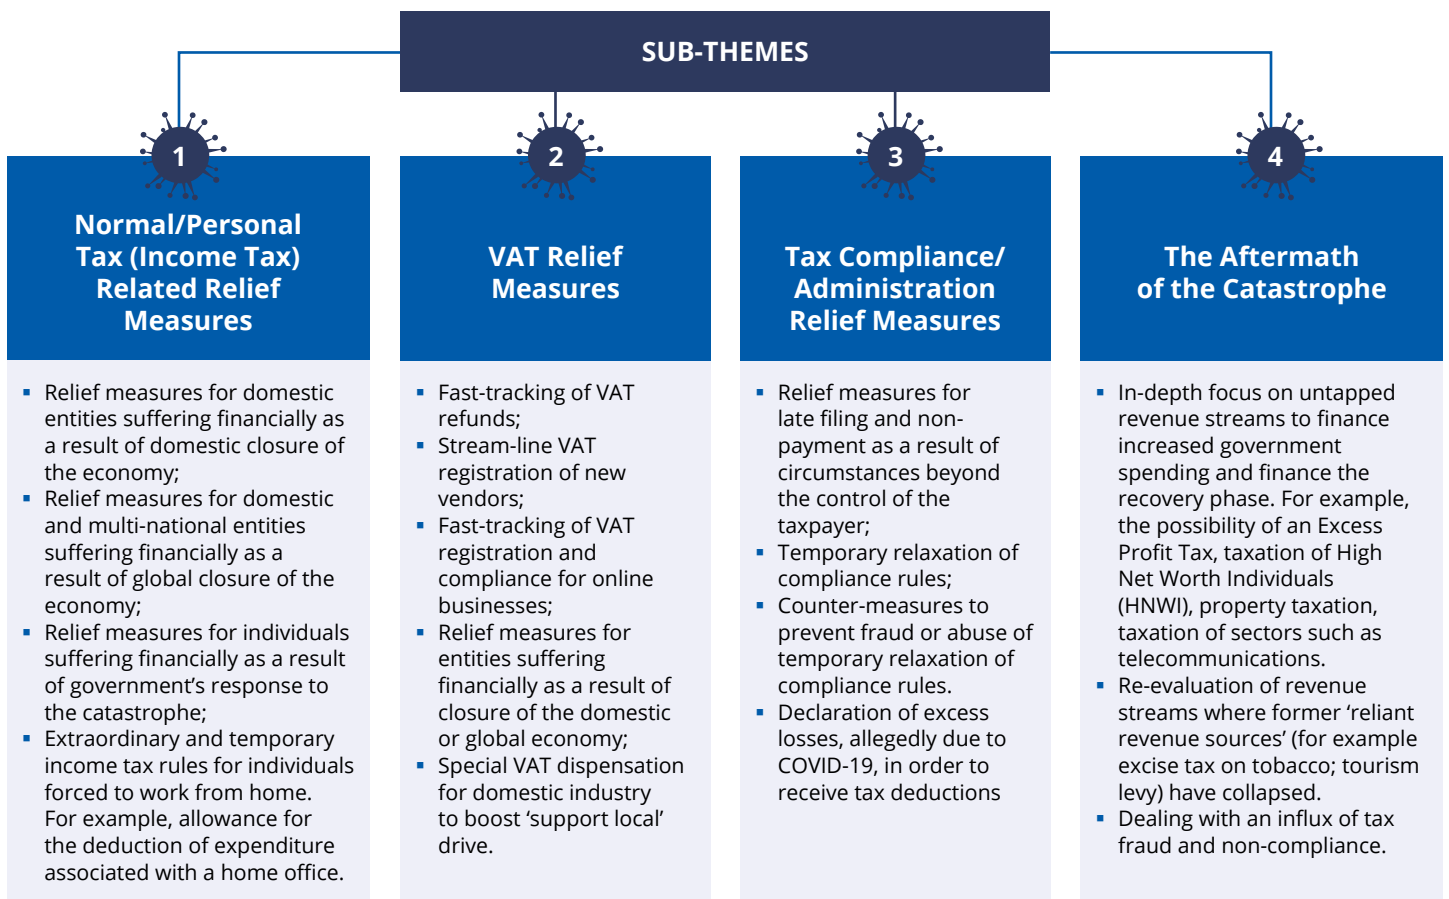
SUB-THEMES

1

Normal/Personal Tax (Income Tax) Related Relief Measures

- Relief measures for domestic entities suffering financially as a result of domestic closure of the economy;
- Relief measures for domestic and multi-national entities suffering financially as a result of global closure of the economy;
- Relief measures for individuals suffering financially as a result of government's response to the catastrophe;
- Extraordinary and temporary income tax rules for individuals forced to work from home. For example, allowance for the deduction of expenditure associated with a home office.

2

VAT Relief Measures

- Fast-tracking of VAT refunds;
- Stream-line VAT registration of new vendors;
- Fast-tracking of VAT registration and compliance for online businesses;
- Relief measures for entities suffering financially as a result of closure of the domestic or global economy;
- Special VAT dispensation for domestic industry to boost 'support local' drive.

3

Tax Compliance/ Administration Relief Measures

- Relief measures for late filing and non-payment as a result of circumstances beyond the control of the taxpayer;
- Temporary relaxation of compliance rules;
- Counter-measures to prevent fraud or abuse of temporary relaxation of compliance rules.
- Declaration of excess losses, allegedly due to COVID-19, in order to receive tax deductions

4

The Aftermath of the Catastrophe

- In-depth focus on untapped revenue streams to finance increased government spending and finance the recovery phase. For example, the possibility of an Excess Profit Tax, taxation of High Net Worth Individuals (HNWI), property taxation, taxation of sectors such as telecommunications.
- Re-evaluation of revenue streams where former 'reliant revenue sources' (for example excise tax on tobacco; tourism levy) have collapsed.
- Dealing with an influx of tax fraud and non-compliance.